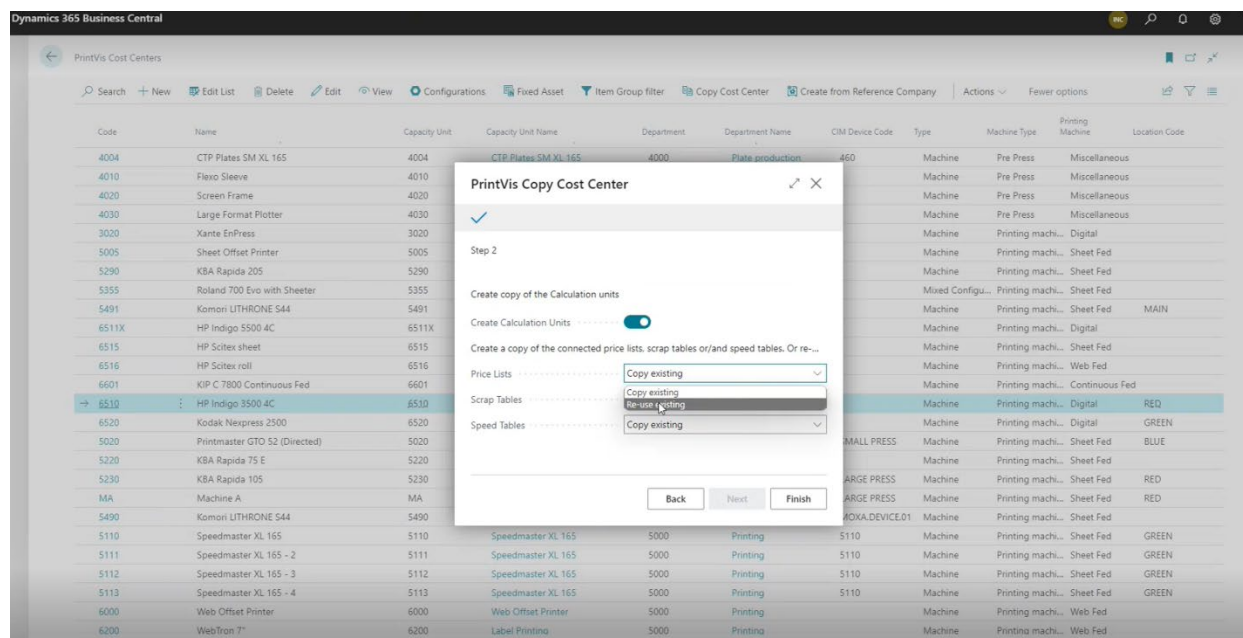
Dynamics 365 Business Central

PrintVis Cost Centers

Search + New Edit List Delete Edit View Configurations Fixed Asset Item Group filter Copy Cost Center Create from Reference Company Actions Fewer options

| Code | Name | Capacity Unit | Capacity Unit Name | Department | Department Name | CIM Device Code | Type | Machine Type | Printing Machine | Location Code |
|---|---|---|---|---|---|---|---|---|---|---|
| 4004 | CTP Plates SM XL 165 | 4004 | CTP Plates SM XL 165 | 4000 | Plate production | 460 | Machine | Pre Press | Miscellaneous | |
| 4010 | Flexo Sleeve | 4010 | | | | | Machine | Pre Press | Miscellaneous | |
| 4020 | Screen Frame | 4020 | | | | | Machine | Pre Press | Miscellaneous | |
| 4030 | Large Format Plotter | 4030 | | | | | Machine | Pre Press | Miscellaneous | |
| 3020 | Xante EnPress | 3020 | | | | | Machine | Printing machi... | Digital | |
| 5005 | Sheet Offset Printer | 5005 | | | | | Machine | Printing machi... | Sheet Fed | |
| 5290 | KBA Rapida 205 | 5290 | | | | | Machine | Printing machi... | Sheet Fed | |
| 5355 | Roland 700 Evo with Sheeter | 5355 | | | | | Mixed Configu... | Printing machi... | Sheet Fed | |
| 5491 | Komori LITHRONE S44 | 5491 | | | | | Machine | Printing machi... | Sheet Fed | MAIN |
| 6511X | HP Indigo 5500 4C | 6511X | | | | | Machine | Printing machi... | Digital | |
| 6515 | HP Scitex sheet | 6515 | | | | | Machine | Printing machi... | Sheet Fed | |
| 6516 | HP Scitex roll | 6516 | | | | | Machine | Printing machi... | Web Fed | |
| 6601 | KIP C 7800 Continuous Fed | 6601 | | | | | Machine | Printing machi... | Continuous Fed | |
| 6510 | HP Indigo 3500 4C | 6510 | | | | | Machine | Printing machi... | Digital | REQ |
| 6520 | Kodak Nexpress 2500 | 6520 | | | | | Machine | Printing machi... | Digital | GREEN |
| 5020 | Printmaster GTO 52 (Directed) | 5020 | | | | MALL PRESS | Machine | Printing machi... | Sheet Fed | BLUE |
| 5220 | KBA Rapida 75 E | 5220 | | | | | Machine | Printing machi... | Sheet Fed | |
| 5230 | KBA Rapida 105 | 5230 | | | | ARGE PRESS | Machine | Printing machi... | Sheet Fed | RED |
| MA | Machine A | MA | | | | ARGE PRESS | Machine | Printing machi... | Sheet Fed | RED |
| 5490 | Komori LITHRONE S44 | 5490 | | | | MOXA.DEVICE.01 | Machine | Printing machi... | Sheet Fed | |
| 5110 | Speedmaster XL 165 | 5110 | Speedmaster XL 165 | 5000 | Printing | 5110 | Machine | Printing machi... | Sheet Fed | GREEN |
| 5111 | Speedmaster XL 165 - 2 | 5111 | Speedmaster XL 165 | 5000 | Printing | 5110 | Machine | Printing machi... | Sheet Fed | GREEN |
| 5112 | Speedmaster XL 165 - 3 | 5112 | Speedmaster XL 165 | 5000 | Printing | 5110 | Machine | Printing machi... | Sheet Fed | GREEN |
| 5113 | Speedmaster XL 165 - 4 | 5113 | Speedmaster XL 165 | 5000 | Printing | 5110 | Machine | Printing machi... | Sheet Fed | GREEN |
| 6000 | Web Offset Printer | 6000 | Web Offset Printer | 5000 | Printing | | Machine | Printing machi... | Web Fed | |
| 6200 | WebTron 7" | 6200 | Label Printing | 5000 | Printing | | Machine | Printing machi... | Web Fed | |

PrintVis Copy Cost Center

Step 2

Create copy of the Calculation units

Create Calculation Units

Create a copy of the connected price lists, scrap tables or/and speed tables. Or re-...

Price Lists: Copy existing
Copy existing
Re-use existing
Scrap Tables
Speed Tables: Copy existing

Back Next Finish